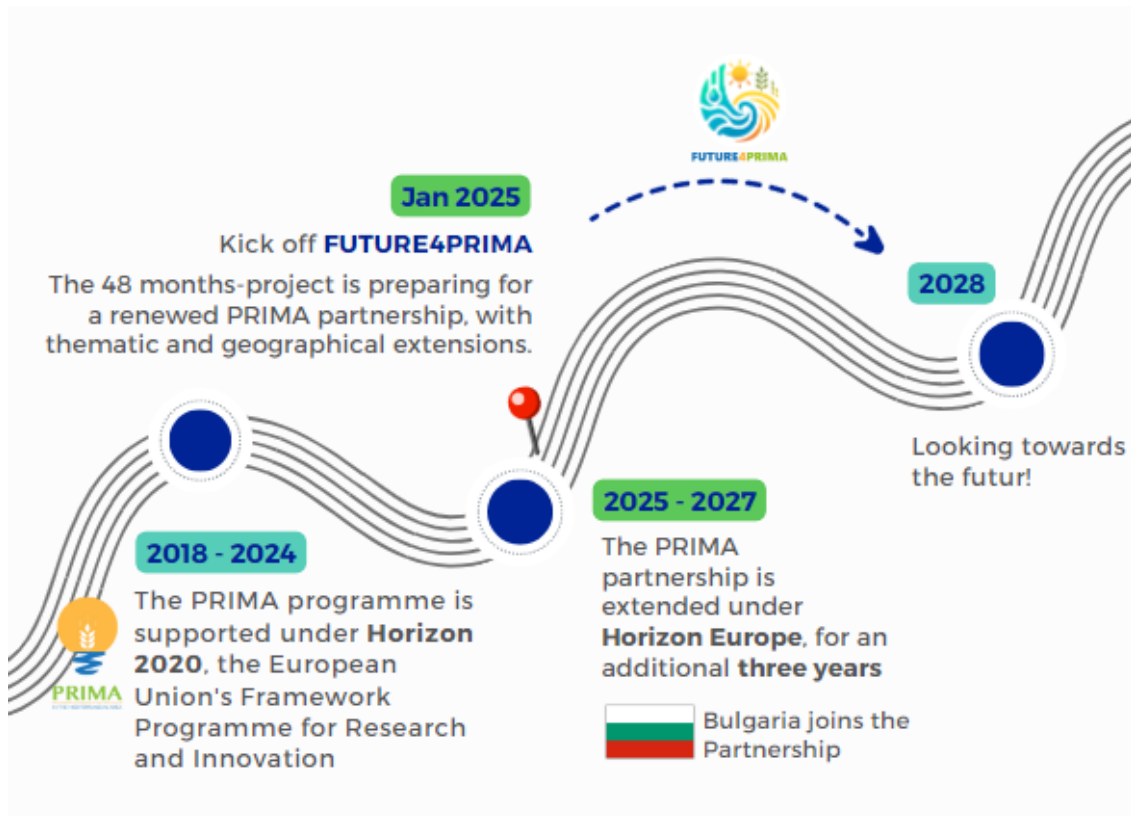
FUTURE4PRIMA

Jan 2025

Kick off FUTURE4PRIMA

The 48 months-project is preparing for a renewed PRIMA partnership, with thematic and geographical extensions.

2028

Looking towards the futur!

2018 - 2024

The PRIMA programme is supported under Horizon 2020, the European Union's Framework Programme for Research and Innovation

PRIMA

2025 - 2027

The PRIMA partnership is extended under Horizon Europe, for an additional three years

Bulgaria joins the Partnership